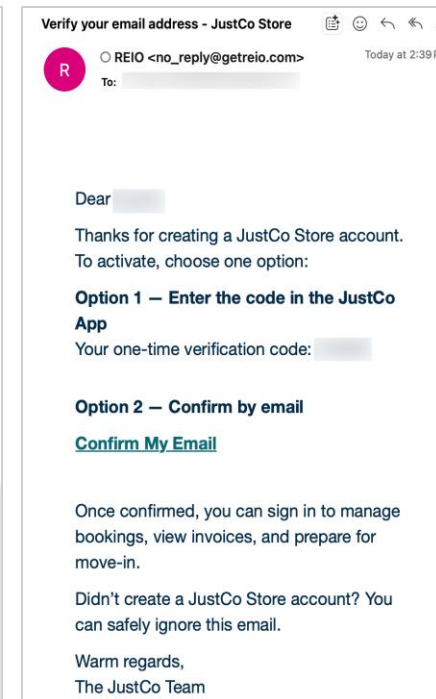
Verify your email address - JustCo Store

R

REIO <no_reply@getreio.com>
To: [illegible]

Today at 2:39 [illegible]

Dear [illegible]

Thanks for creating a JustCo Store account. To activate, choose one option:

Option 1 — Enter the code in the JustCo App
Your one-time verification code: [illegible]

Option 2 — Confirm by email
Confirm My Email

Once confirmed, you can sign in to manage bookings, view invoices, and prepare for move-in.

Didn't create a JustCo Store account? You can safely ignore this email.

Warm regards,
The JustCo Team